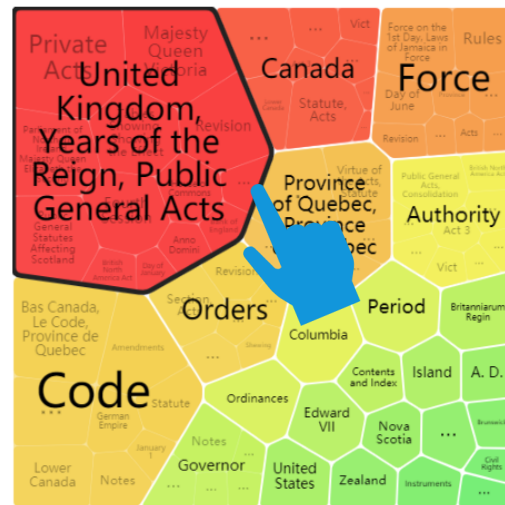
Private Acts
Majesty Queen Victoria
United Kingdom, Years of the Reign, Public General Acts
Revision
General Statutes Affecting Scotland
Anno Domini
British North America Act
Day of January
Canada
...
Vict
Statute, Acts
Force on the 1st Day, Laws of Jamaica in Force
Rules
Force
Day of June
Revision
Acts
Province of Quebec, Province of Quebec
Virtue of Acts
Authority
Public General Acts, Consolidation
British North America Act
Act 3
Vict
Bas Canada, Le Code, Province de Quebec
Amendments
Orders
Section Acts
Revision
Period
Columbia
Britanniarum Regin
Code
Statute
German Empire
Ordinances
Contents and Index
Island
A. D.
Edward VII
Nova Scotia
...
Notes
Lower Canada
Notes
Governor
United States
Zealand
Instruments
Civil Rights